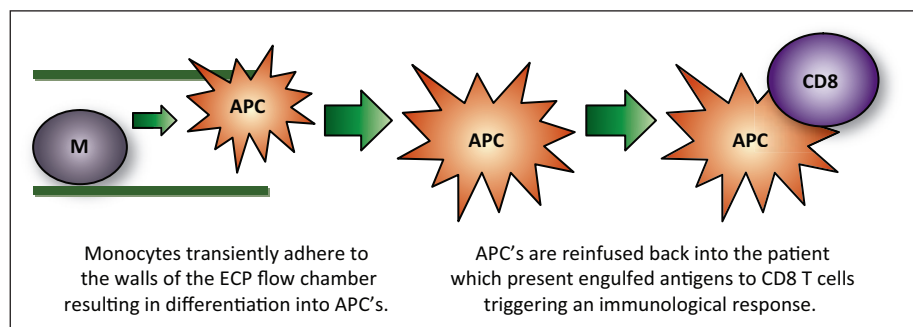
M

APC

APC

APC

CD8

Monocytes transiently adhere to the walls of the ECP flow chamber resulting in differentiation into APC's.

APC's are reinfused back into the patient which present engulfed antigens to CD8 T cells triggering an immunological response.